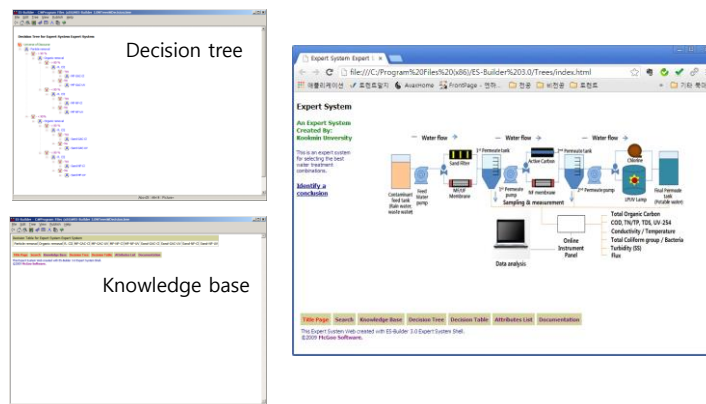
Decision tree

Knowledge base

Expert System Expert

file:///C:/Program%20Files%20(x86)/ES-Builder%203.0/Trees/index.html

Expert System

An Expert System Created By: Kookmin University

This is an expert system for selecting the best water treatment combinations.

Identify a conclusion

Water flow

Water flow

Water flow

Sand filter

1st Permeate tank

Active Carbon

2nd Permeate tank

Chlorine

Contaminant feed tank (Rain water, waste water)

Feed water pump

MF/UF Membrane

1st Permeate pump

NF membrane

2nd Permeate pump

UV Lamp

Final Permeate tank (Potable water)

Sampling & measurement

Online Instrument Panel

Data analysis

Total Organic Carbon

COD, TN/TP, TDS, UV-254

Conductivity / Temperature

Total Coliform group / Bacteria

Turbidity (SS)

Flux

Title Page | Search | Knowledge Base | Decision Tree | Decision Table | Attributes List | Documentation

This Expert System Web created with ES-Builder 3.0 Expert System Shell.
©2009 McGoo Software.